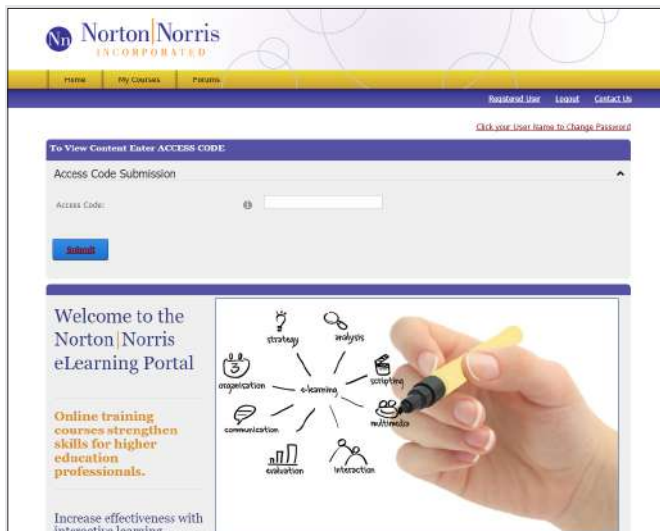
Nn Norton|Norris
INCORPORATED

Home | My Courses | Forums

Registered User | Logout | Contact Us

Click your User Name to Change Password

To View Content Enter ACCESS CODE

Access Code Submission

Access Code:

Submit

Welcome to the Norton|Norris eLearning Portal

Online training courses strengthen skills for higher education professionals.

Increase effectiveness with interactive learning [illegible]

strategy
analysis
organization
e-learning
scripting
communication
multimedia
evaluation
interaction